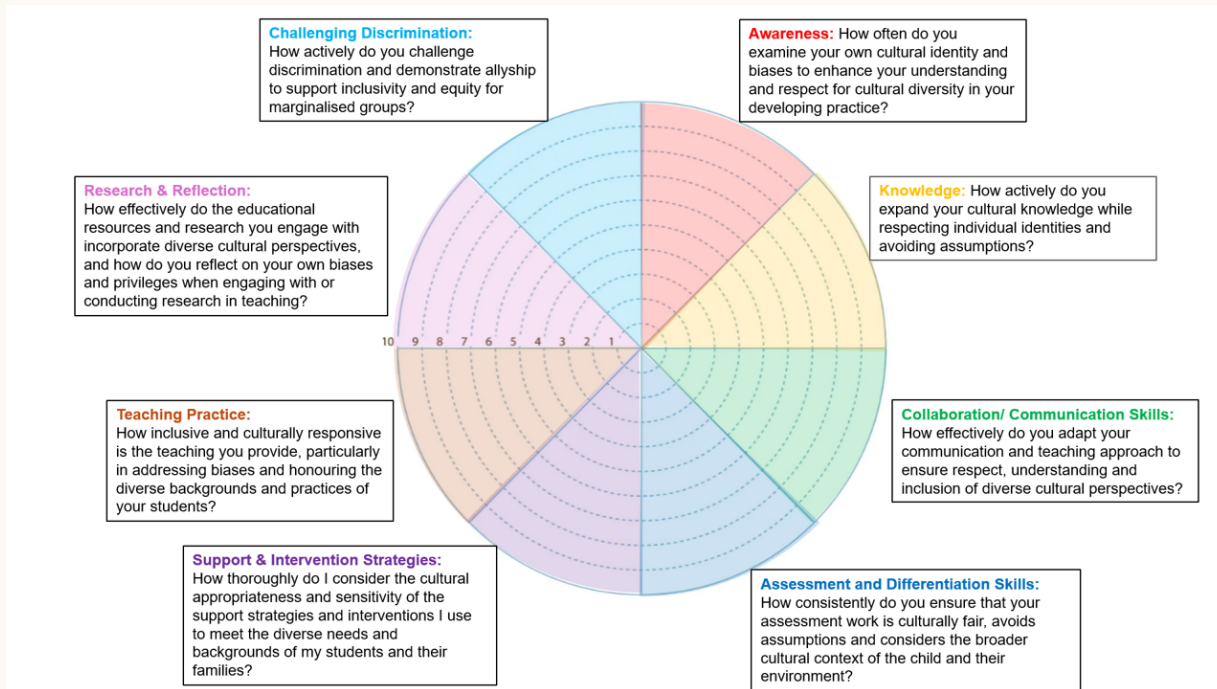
**Challenging Discrimination:** How actively do you challenge discrimination and demonstrate allyship to support inclusivity and equity for marginalised groups?

**Awareness:** How often do you examine your own cultural identity and biases to enhance your understanding and respect for cultural diversity in your developing practice?

**Research & Reflection:** How effectively do the educational resources and research you engage with incorporate diverse cultural perspectives, and how do you reflect on your own biases and privileges when engaging with or conducting research in teaching?

**Knowledge:** How actively do you expand your cultural knowledge while respecting individual identities and avoiding assumptions?

10 9 8 7 6 5 4 3 2 1

**Teaching Practice:** How inclusive and culturally responsive is the teaching you provide, particularly in addressing biases and honouring the diverse backgrounds and practices of your students?

**Collaboration/ Communication Skills:** How effectively do you adapt your communication and teaching approach to ensure respect, understanding and inclusion of diverse cultural perspectives?

**Support & Intervention Strategies:** How thoroughly do I consider the cultural appropriateness and sensitivity of the support strategies and interventions I use to meet the diverse needs and backgrounds of my students and their families?

**Assessment and Differentiation Skills:** How consistently do you ensure that your assessment work is culturally fair, avoids assumptions and considers the broader cultural context of the child and their environment?